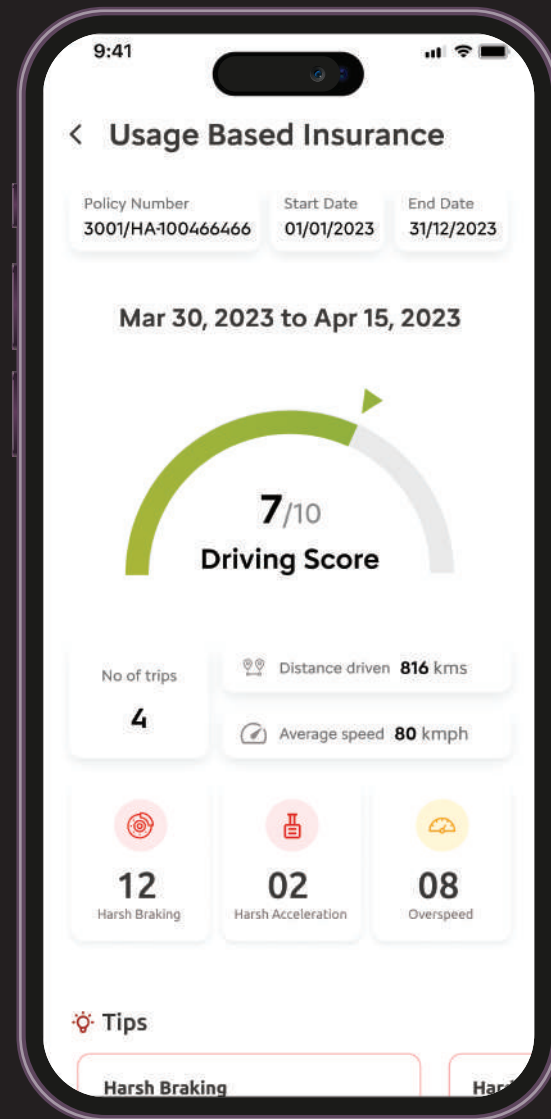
9:41

< Usage Based Insurance

Policy Number
3001/HA-100466466

Start Date
01/01/2023

End Date
31/12/2023

Mar 30, 2023 to Apr 15, 2023

7/10
Driving Score

No of trips
4

Distance driven 816 kms

Average speed 80 kmph

12
Harsh Braking

02
Harsh Acceleration

08
Overspeed

Tips

Harsh Braking

Har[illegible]